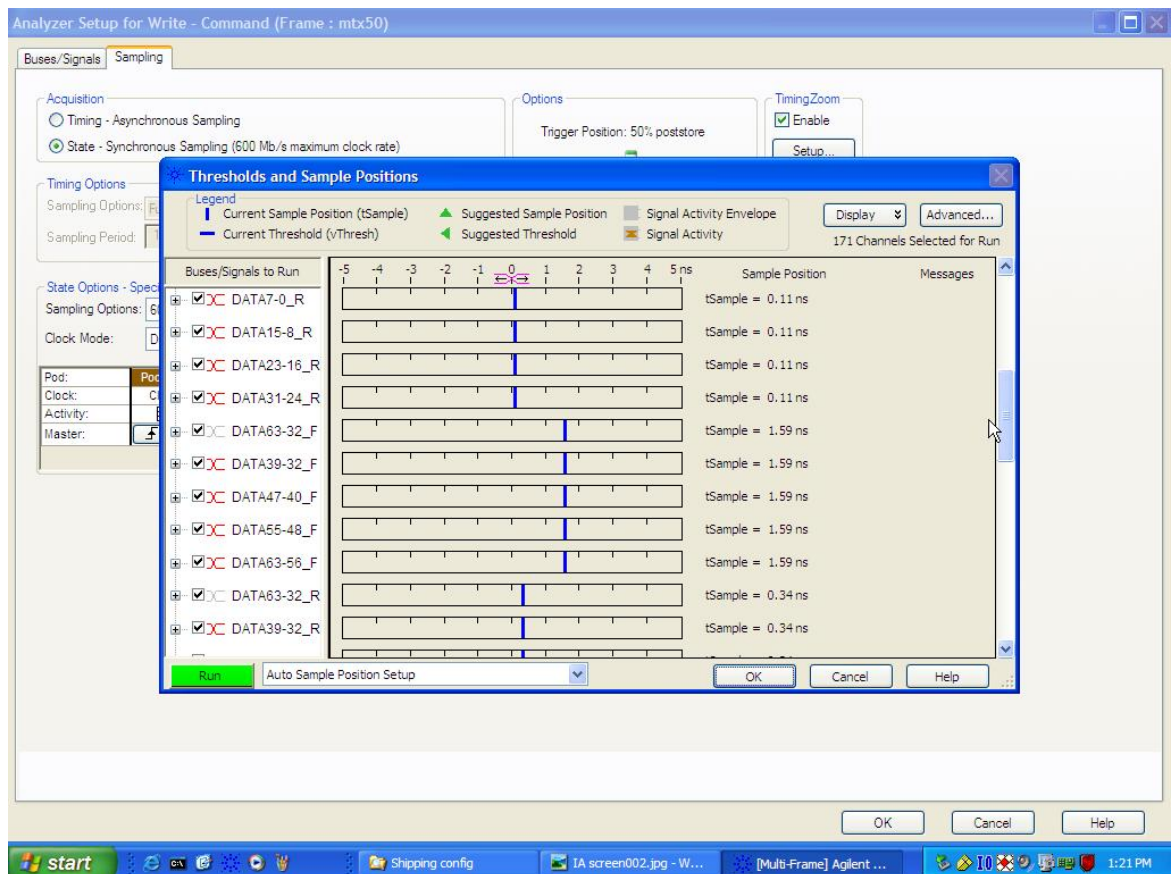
Analyzer Setup for Write - Command (Frame : mtx50)

Buses/Signals | Sampling

Acquisition
Timing - Asynchronous Sampling
State - Synchronous Sampling (600 Mb/s maximum clock rate)

Options
Trigger Position: 50% poststore

TimingZoom
Enable
Setup...

Timing Options
Sampling Options: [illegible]
Sampling Period: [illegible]

State Options - Spec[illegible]
Sampling Options: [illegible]
Clock Mode: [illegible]

Pod: | Po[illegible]
Clock: | C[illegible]
Activity:
Master:

Thresholds and Sample Positions

Legend
Current Sample Position (tSample)
Current Threshold (vThresh)
Suggested Sample Position
Suggested Threshold
Signal Activity Envelope
Signal Activity

Display
Advanced...
171 Channels Selected for Run

Buses/Signals to Run
-5 -4 -3 -2 -1 0 1 2 3 4 5 ns
Sample Position
Messages

| Buses/Signals to Run | Sample Position |
|---|---|
| DATA7-0_R | tSample = 0.11 ns |
| DATA15-8_R | tSample = 0.11 ns |
| DATA23-16_R | tSample = 0.11 ns |
| DATA31-24_R | tSample = 0.11 ns |
| DATA63-32_F | tSample = 1.59 ns |
| DATA39-32_F | tSample = 1.59 ns |
| DATA47-40_F | tSample = 1.59 ns |
| DATA55-48_F | tSample = 1.59 ns |
| DATA63-56_F | tSample = 1.59 ns |
| DATA63-32_R | tSample = 0.34 ns |
| DATA39-32_R | tSample = 0.34 ns |

Run
Auto Sample Position Setup
OK
Cancel
Help

OK
Cancel
Help

start
Shipping config
IA screen002.jpg - W...
[Multi-Frame] Agilent ...
1:21 PM